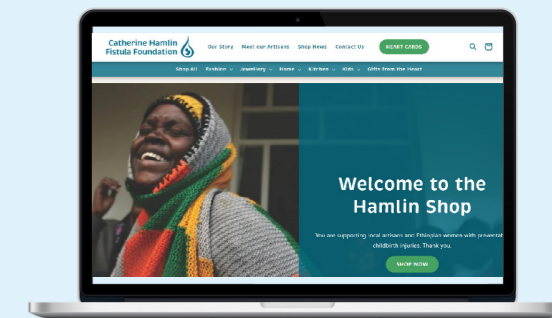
Catherine Hamlin Fistula Foundation

Our Story Meet our Artisans Shop News Contact Us

eGIFT CARDS

Shop All Fashion Jewellery Home Kitchen Kids Gifts from the Heart

Welcome to the Hamlin Shop

You are supporting local artisans and Ethiopian women with preventable childbirth injuries. Thank you.

SHOP NOW